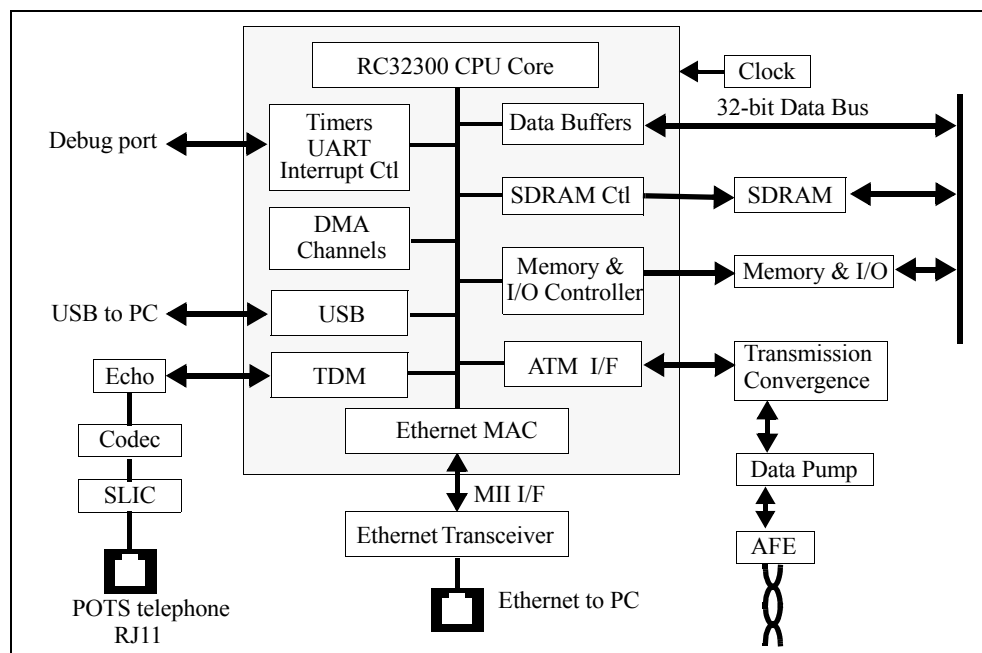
RC32300 CPU Core

Clock

32-bit Data Bus

Debug port

Timers
UART
Interrupt Ctl

Data Buffers

SDRAM Ctl

SDRAM

DMA
Channels

Memory &
I/O Controller

Memory & I/O

USB to PC

USB

Echo

TDM

ATM I/F

Transmission
Convergence

Codec

Ethernet MAC

Data Pump

SLIC

MII I/F

Ethernet Transceiver

AFE

POTS telephone
RJ11

Ethernet to PC